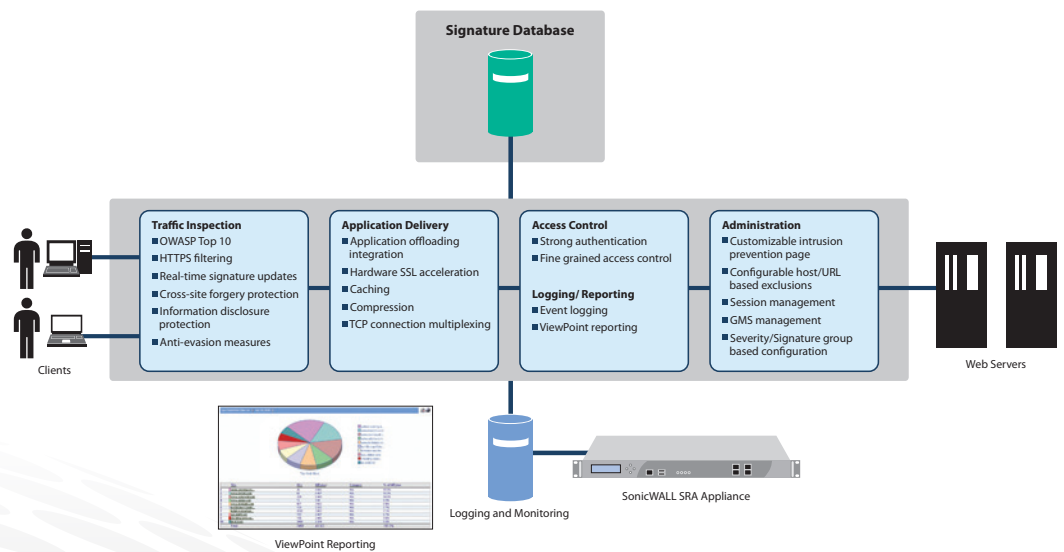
Signature Database

Traffic Inspection
OWASP Top 10
HTTPS filtering
Real-time signature updates
Cross-site forgery protection
Information disclosure protection
Anti-evasion measures

Application Delivery
Application offloading integration
Hardware SSL acceleration
Caching
Compression
TCP connection multiplexing

Access Control
Strong authentication
Fine grained access control

Logging/ Reporting
Event logging
ViewPoint reporting

Administration
Customizable intrusion prevention page
Configurable host/URL based exclusions
Session management
GMS management
Severity/Signature group based configuration

Clients

Web Servers

Logging and Monitoring

SonicWALL SRA Appliance

ViewPoint Reporting